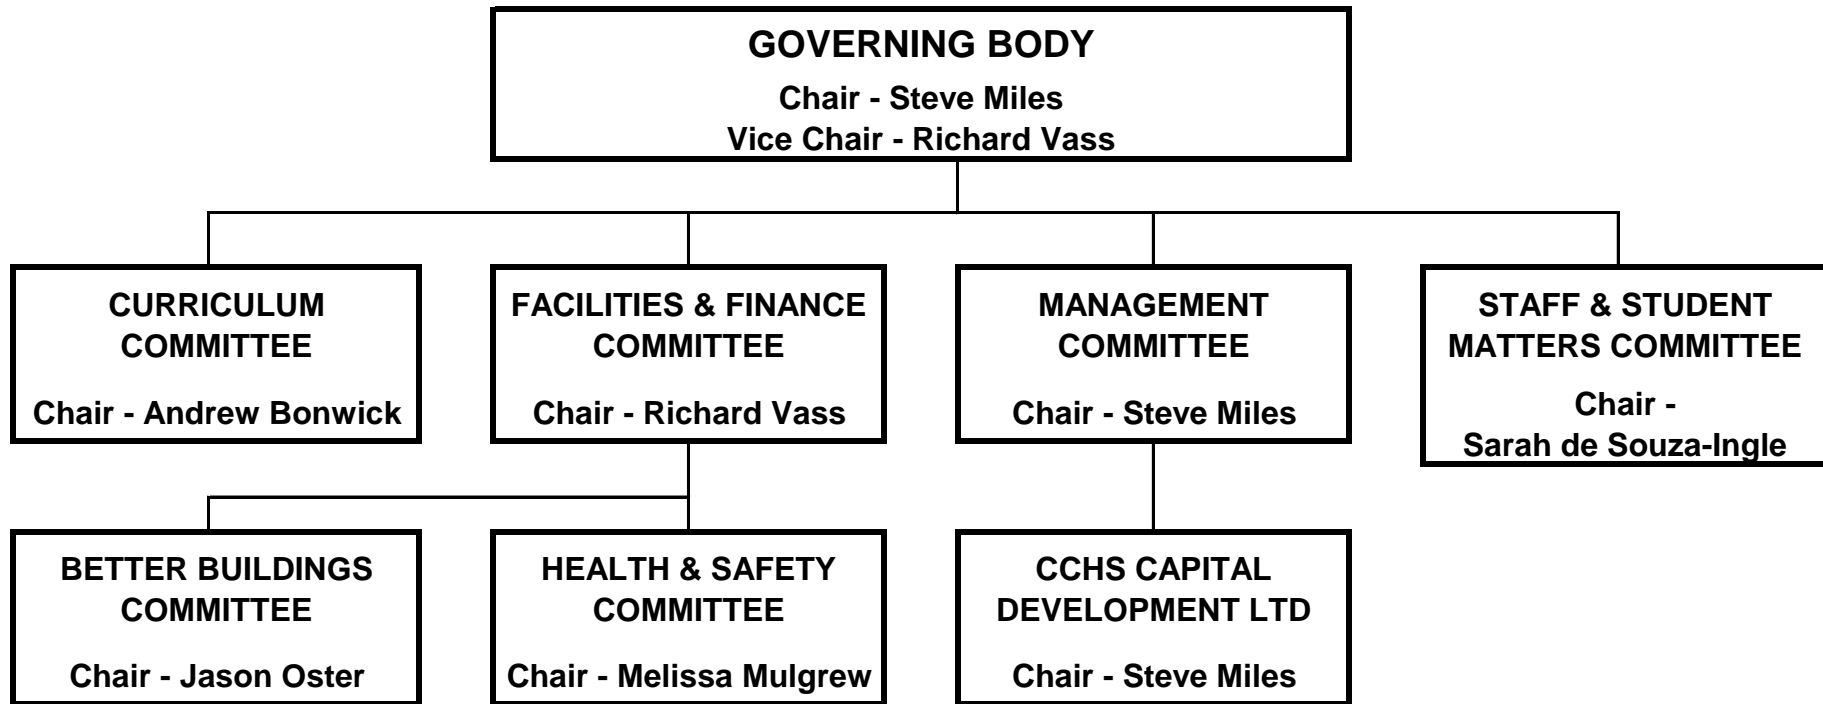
GOVERNING BODY
Chair - Steve Miles
Vice Chair - Richard Vass

CURRICULUM COMMITTEE
Chair - Andrew Bonwick

FACILITIES & FINANCE COMMITTEE
Chair - Richard Vass

MANAGEMENT COMMITTEE
Chair - Steve Miles

STAFF & STUDENT MATTERS COMMITTEE
Chair - Sarah de Souza-Ingle

BETTER BUILDINGS COMMITTEE
Chair - Jason Oster

HEALTH & SAFETY COMMITTEE
Chair - Melissa Mulgrew

CCHS CAPITAL DEVELOPMENT LTD
Chair - Steve Miles